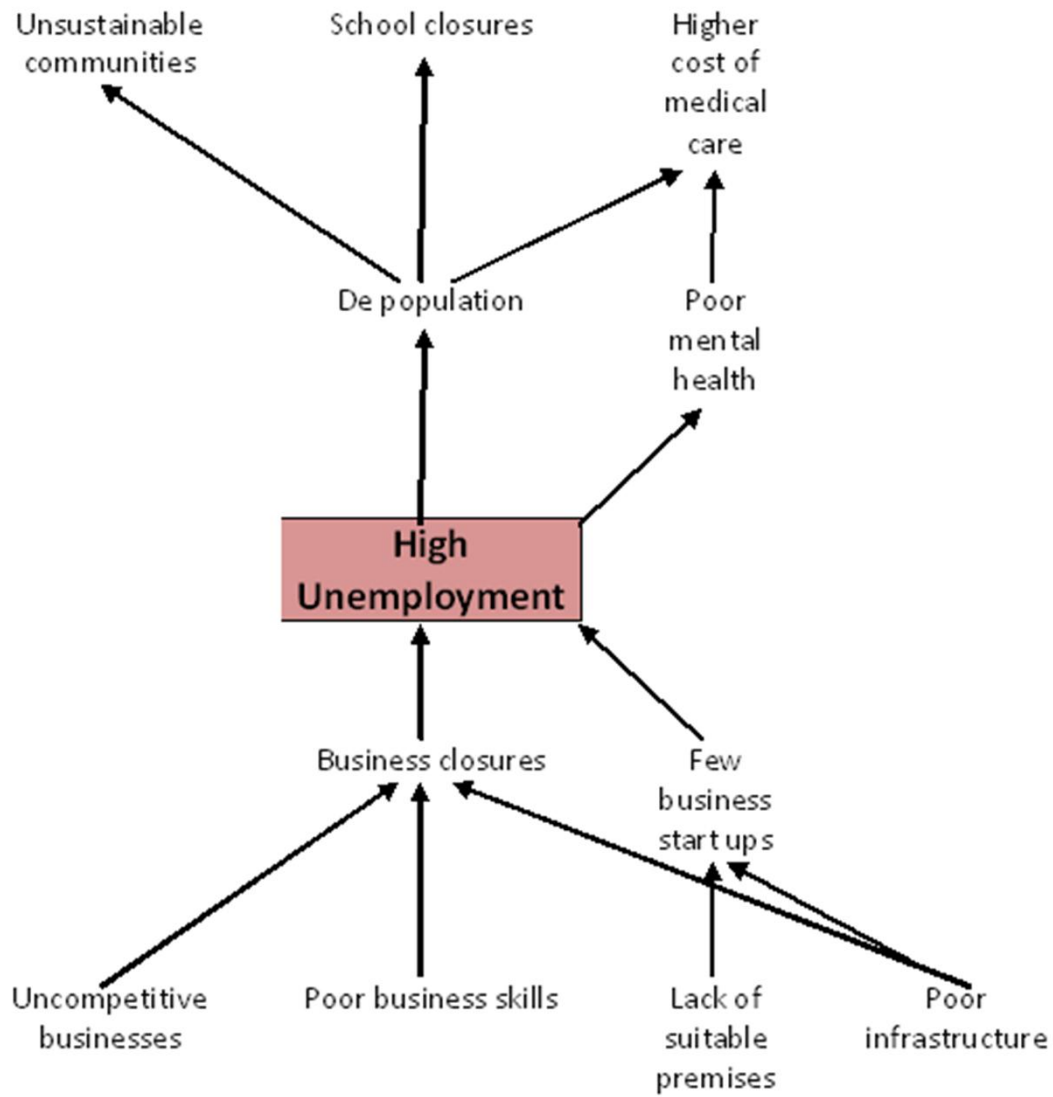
Unsustainable communities

School closures

Higher cost of medical care

De population

Poor mental health

High Unemployment

Business closures

Few business start ups

Uncompetitive businesses

Poor business skills

Lack of suitable premises

Poor infrastructure